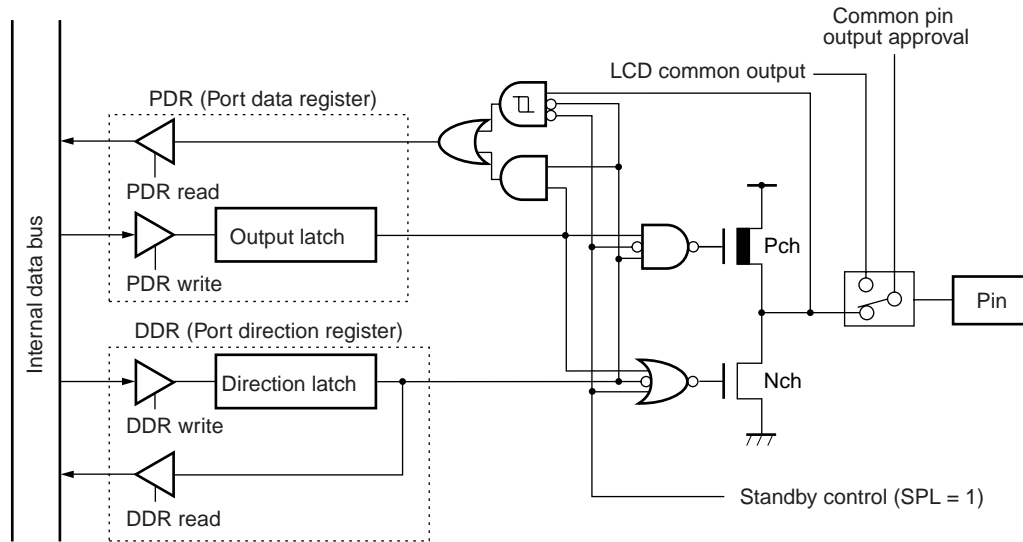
Common pin output approval

LCD common output

PDR (Port data register)

PDR read

Output latch

PDR write

Pch

Internal data bus

Pin

DDR (Port direction register)

Direction latch

Nch

DDR write

DDR read

Standby control (SPL = 1)